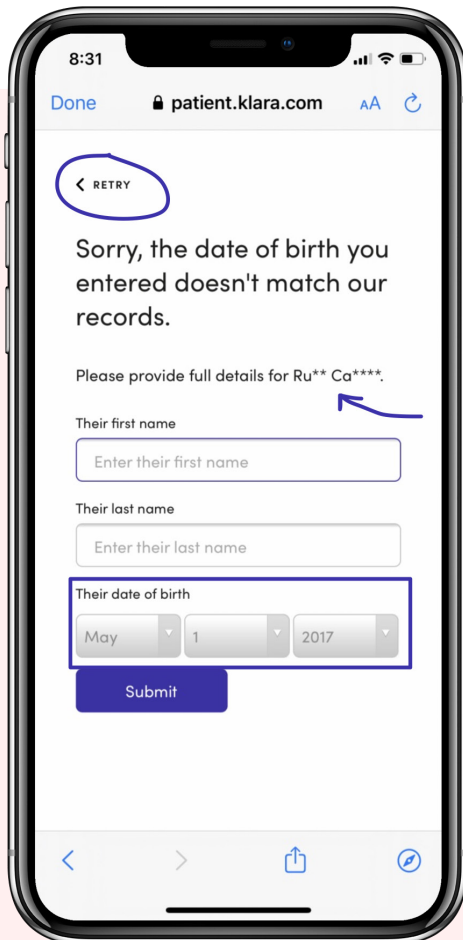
8:31

Done patient.klara.com AA

RETRY

Sorry, the date of birth you entered doesn't match our records.

Please provide full details for Ru** Ca****.

Their first name

Enter their first name

Their last name

Enter their last name

Their date of birth

May 1 2017

Submit